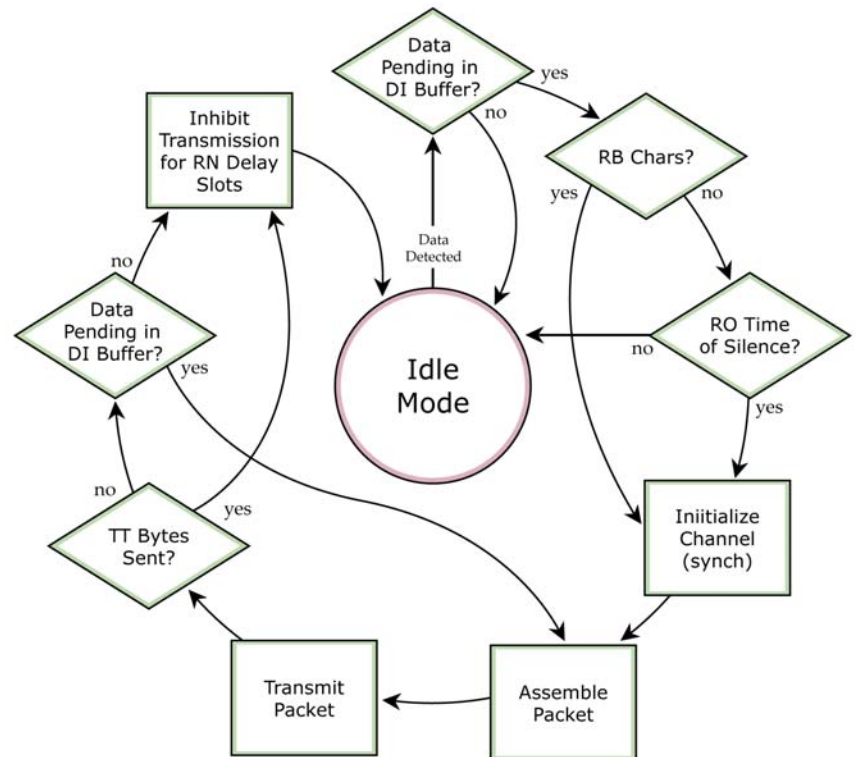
Data Pending in DI Buffer?

yes

no

Inhibit Transmission for RN Delay Slots

RB Chars?

yes

no

Data Detected

no

Data Pending in DI Buffer?

yes

Idle Mode

RO Time of Silence?

no

yes

no

TT Bytes Sent?

yes

Iniitialize Channel (synch)

Transmit Packet

Assemble Packet